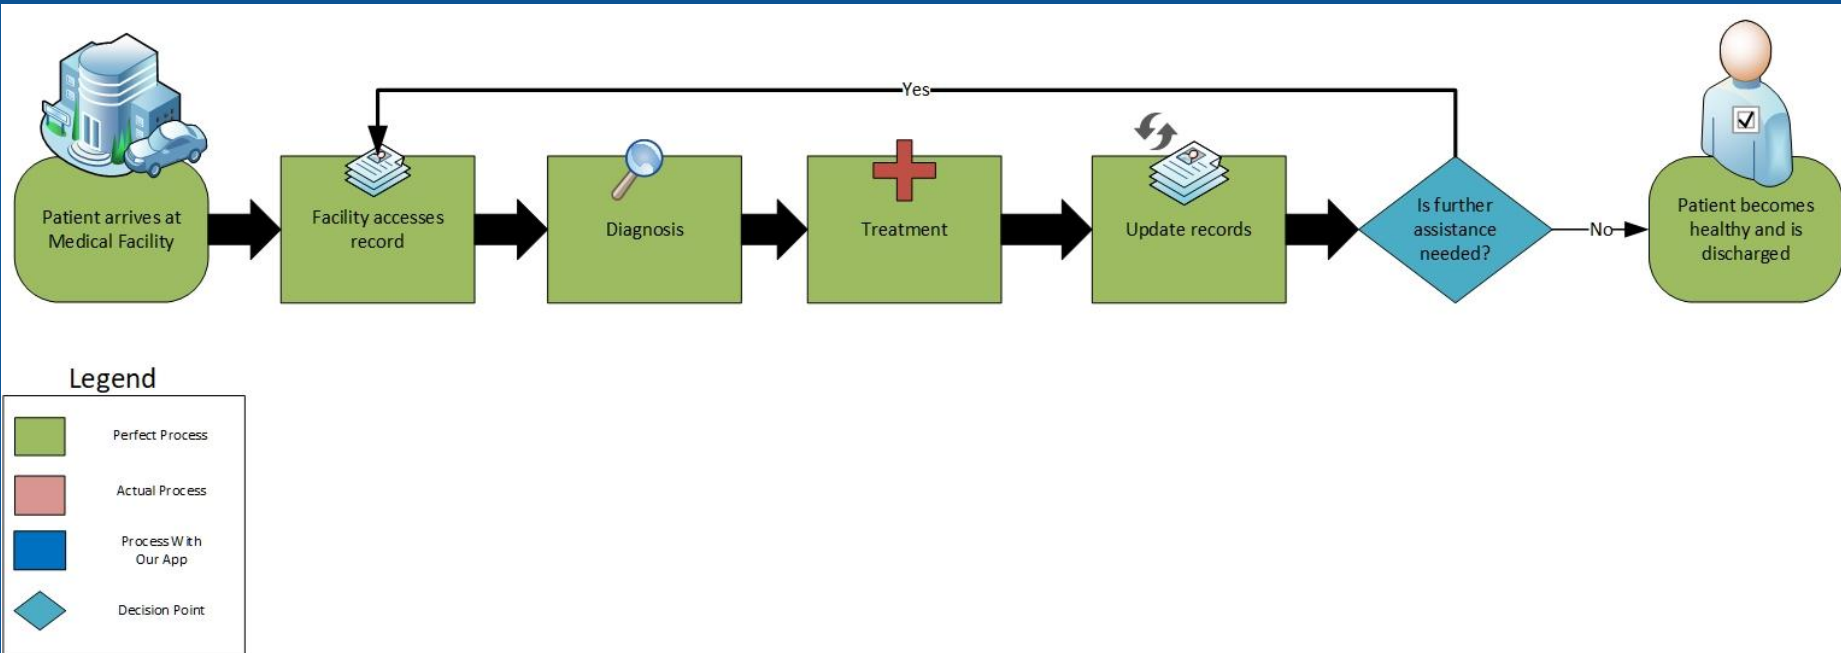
Yes

Patient arrives at Medical Facility

Facility accesses record

Diagnosis

Treatment

Update records

Is further assistance needed?

No

Patient becomes healthy and is discharged

Legend

Perfect Process

Actual Process

Process With Our App

Decision Point